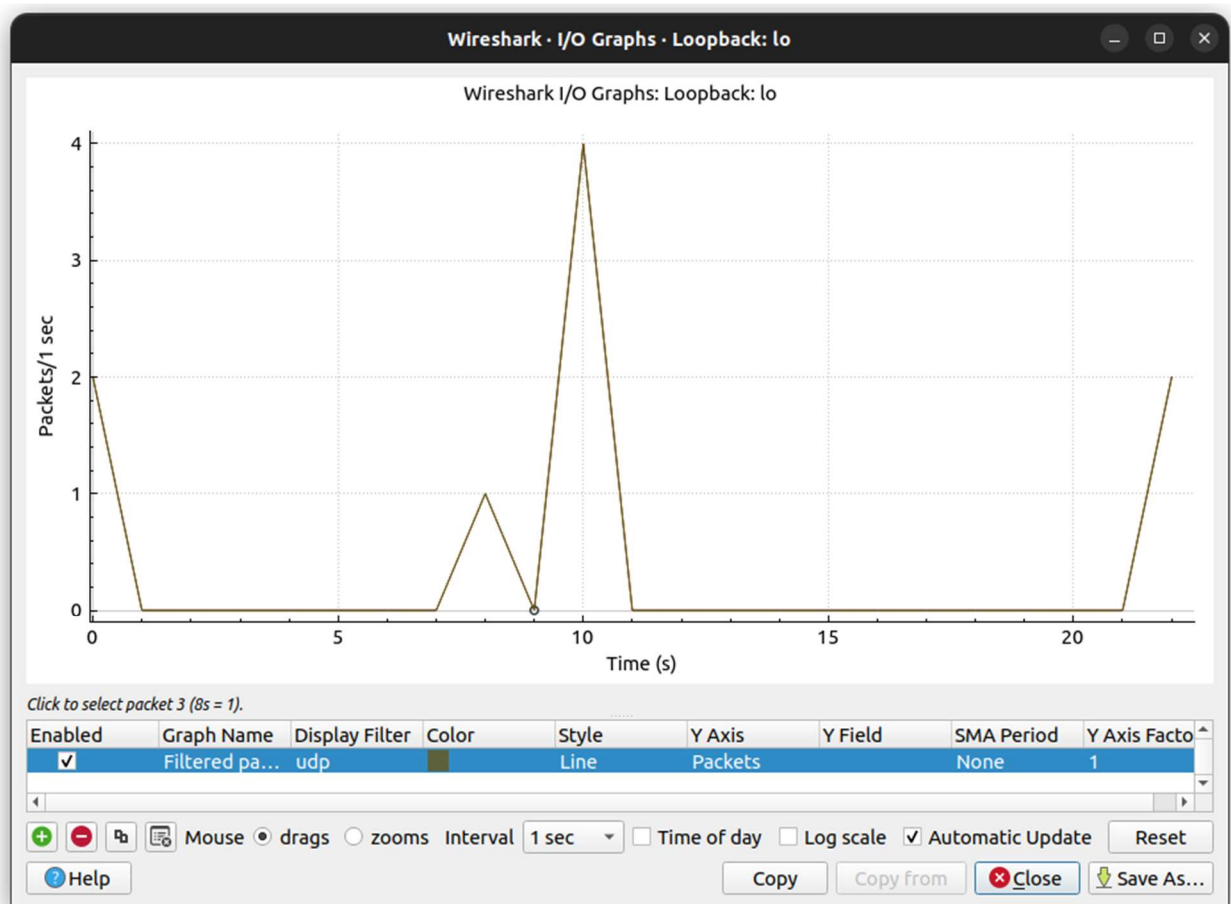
Wireshark · I/O Graphs · Loopback: lo

Wireshark I/O Graphs: Loopback: lo

Packets/1 sec

4
3
2
1
0

0 5 10 15 20

Time (s)

Click to select packet 3 (8s = 1).

| Enabled | Graph Name | Display Filter | Color | Style | Y Axis | Y Field | SMA Period | Y Axis Facto |
|---|---|---|---|---|---|---|---|---|
| ✓ | Filtered pa... | udp | | Line | Packets | | None | 1 |

Mouse drags zooms Interval 1 sec Time of day Log scale ✓ Automatic Update Reset

Help Copy Copy from Close Save As...